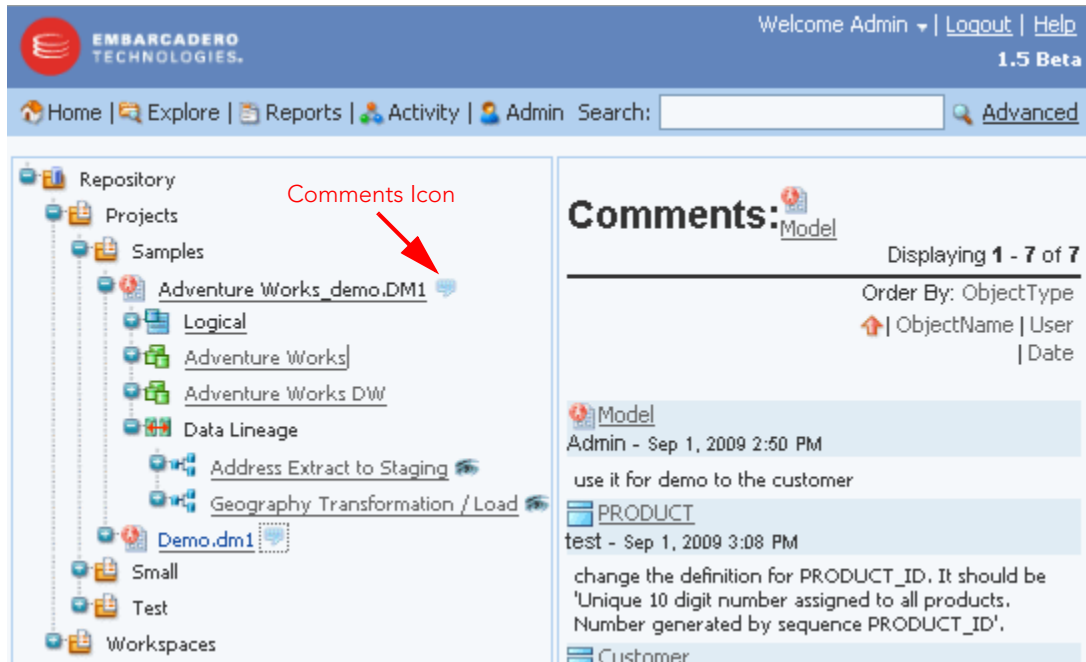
EMBARCADERO TECHNOLOGIES.

Welcome Admin | Logout | Help
1.5 Beta

Home | Explore | Reports | Activity | Admin Search: Advanced

Repository
Projects
Samples
Comments Icon
Adventure Works_demo.DM1
Logical
Adventure Works
Adventure Works DW
Data Lineage
Address Extract to Staging
Geography Transformation / Load
Demo.dm1
Small
Test
Workspaces

Comments: Model

Displaying 1 - 7 of 7

Order By: ObjectType | ObjectName | User | Date

Model
Admin - Sep 1, 2009 2:50 PM
use it for demo to the customer

PRODUCT
test - Sep 1, 2009 3:08 PM
change the definition for PRODUCT_ID. It should be 'Unique 10 digit number assigned to all products. Number generated by sequence PRODUCT_ID'.

Customer